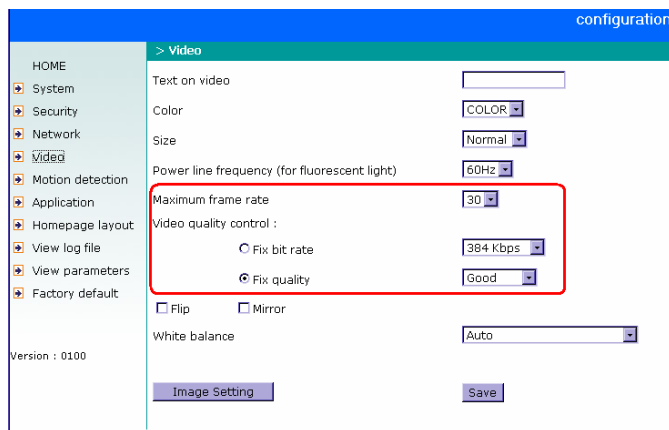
configuration

HOME
System
Security
Network
Video
Motion detection
Application
Homepage layout
View log file
View parameters
Factory default

Version : 0100

> Video

Text on video

Color COLOR

Size Normal

Power line frequency (for fluorescent light) 60Hz

Maximum frame rate 30

Video quality control :

Fix bit rate 384 Kbps

Fix quality Good

Flip Mirror

White balance Auto

Image Setting

Save